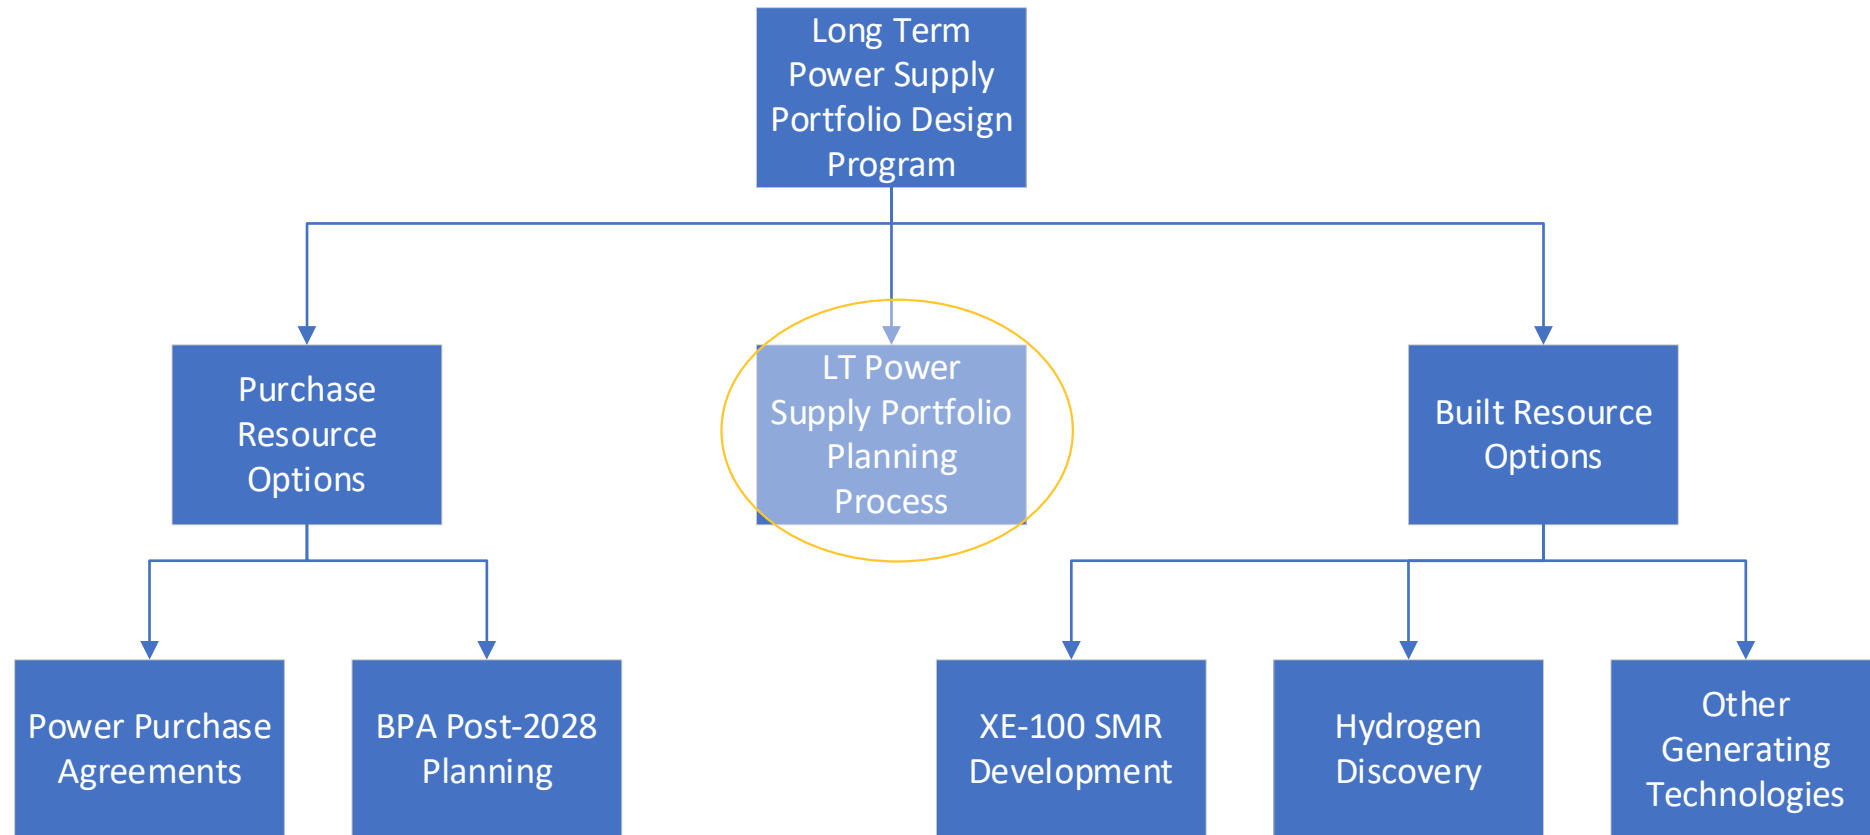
Long Term Power Supply Portfolio Design Program

Purchase Resource Options

LT Power Supply Portfolio Planning Process

Built Resource Options

Power Purchase Agreements

BPA Post-2028 Planning

XE-100 SMR Development

Hydrogen Discovery

Other Generating Technologies